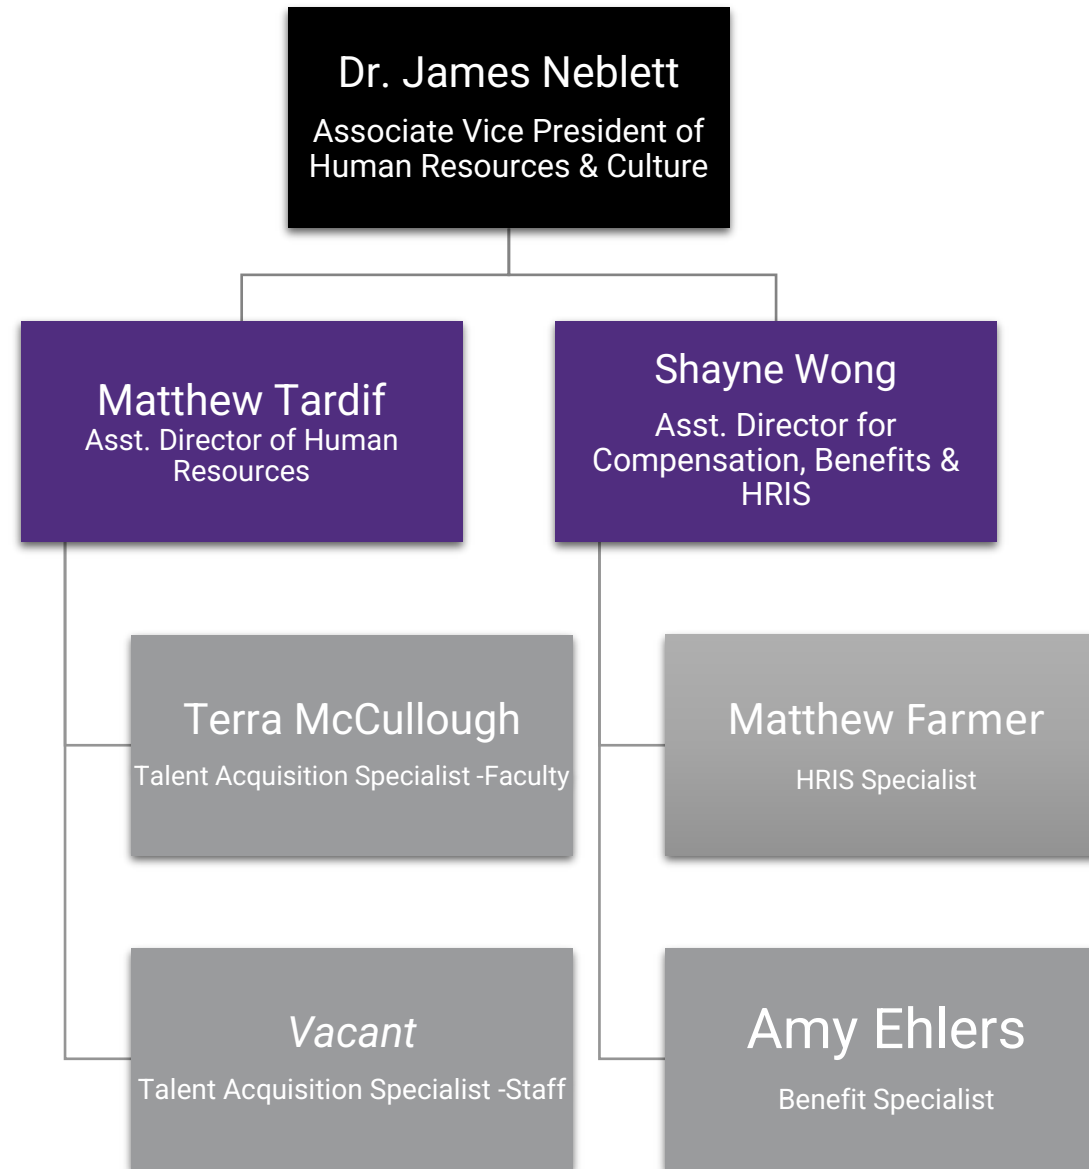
Dr. James Neblett
Associate Vice President of Human Resources & Culture

Matthew Tardif
Asst. Director of Human Resources

Shayne Wong
Asst. Director for Compensation, Benefits & HRIS

Terra McCullough
Talent Acquisition Specialist -Faculty

Matthew Farmer
HRIS Specialist

*Vacant*
Talent Acquisition Specialist -Staff

Amy Ehlers
Benefit Specialist